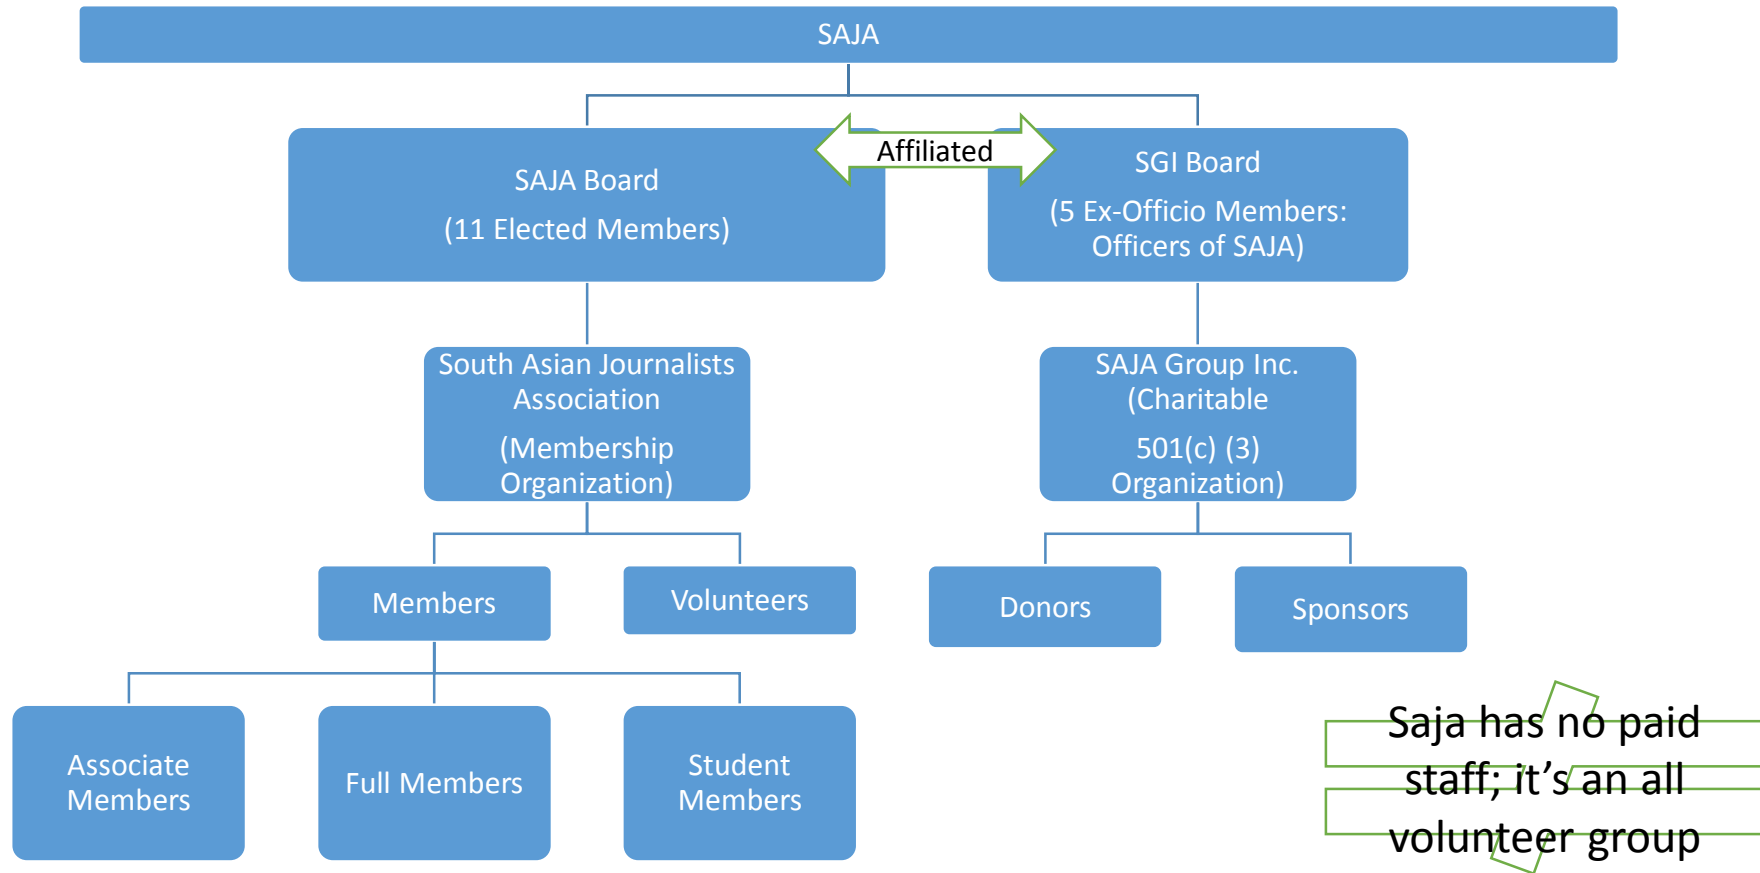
SAJA

SAJA Board

(11 Elected Members)

Affiliated

SGI Board

(5 Ex-Officio Members: Officers of SAJA)

South Asian Journalists Association

(Membership Organization)

SAJA Group Inc. (Charitable

501(c) (3) Organization)

Members

Volunteers

Donors

Sponsors

Associate Members

Full Members

Student Members

Saja has no paid staff; it’s an all volunteer group